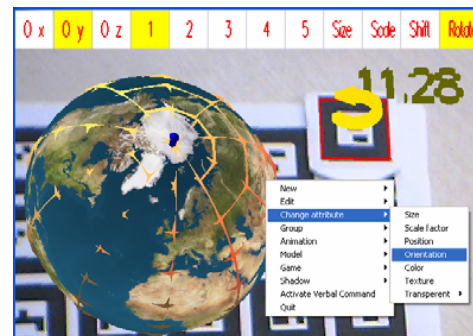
0 x | 0 y | 0 z | 1 | 2 | 3 | 4 | 5 | Size | Scale | Shift | Rotate

11,28

New
Edit
Change attribute
Group
Animation
Model
Game
Shadow
Activate Verbal Command
Quit

Size
Scale factor
Position
Orientation
Color
Texture
Transperent